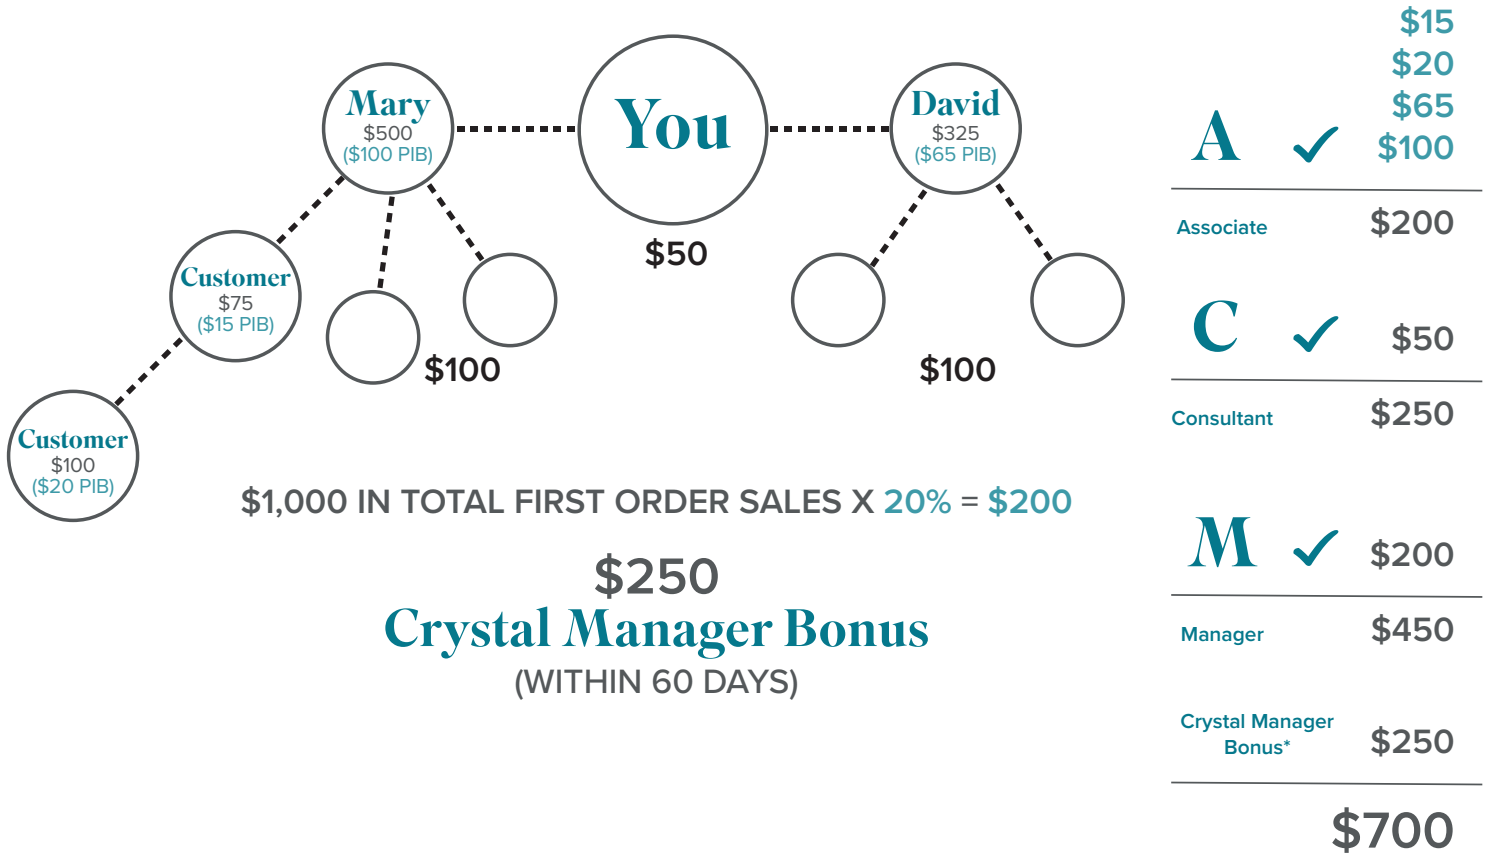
Mary
$500
($100 PIB)

You

David
$325
($65 PIB)

$50

Customer
$75
($15 PIB)

$100

$100

Customer
$100
($20 PIB)

$1,000 IN TOTAL FIRST ORDER SALES X 20% = $200

$250
Crystal Manager Bonus
(WITHIN 60 DAYS)

A ✓
$15
$20
$65
$100

Associate $200

C ✓ $50

Consultant $250

M ✓ $200

Manager $450

Crystal Manager Bonus* $250

$700